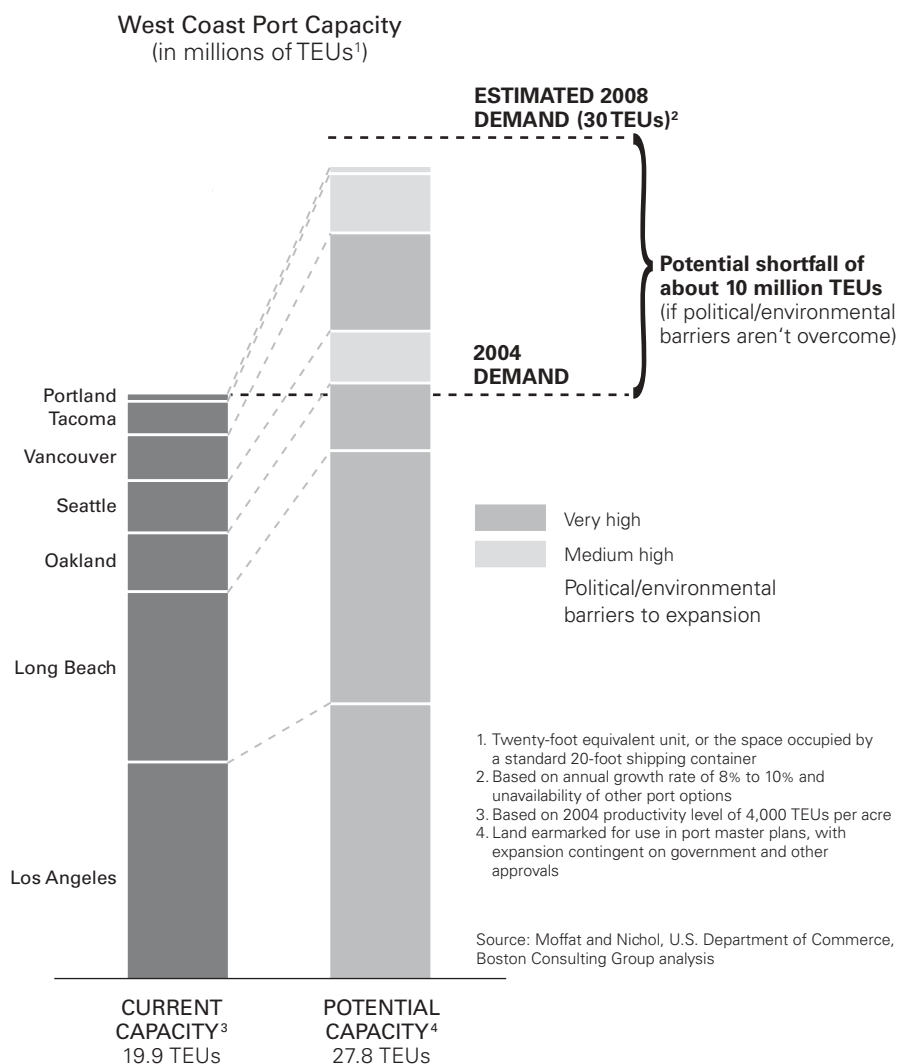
West Coast Port Capacity
(in millions of TEUs$^1$)

ESTIMATED 2008 DEMAND (30 TEUs)$^2$

Potential shortfall of about 10 million TEUs
(if political/environmental barriers aren't overcome)

2004 DEMAND

Portland
Tacoma
Vancouver
Seattle
Oakland
Long Beach
Los Angeles

Very high
Medium high
Political/environmental barriers to expansion

1. Twenty-foot equivalent unit, or the space occupied by a standard 20-foot shipping container
2. Based on annual growth rate of 8% to 10% and unavailability of other port options
3. Based on 2004 productivity level of 4,000 TEUs per acre
4. Land earmarked for use in port master plans, with expansion contingent on government and other approvals

Source: Moffat and Nichol, U.S. Department of Commerce, Boston Consulting Group analysis

CURRENT CAPACITY$^3$
19.9 TEUs

POTENTIAL CAPACITY$^4$
27.8 TEUs